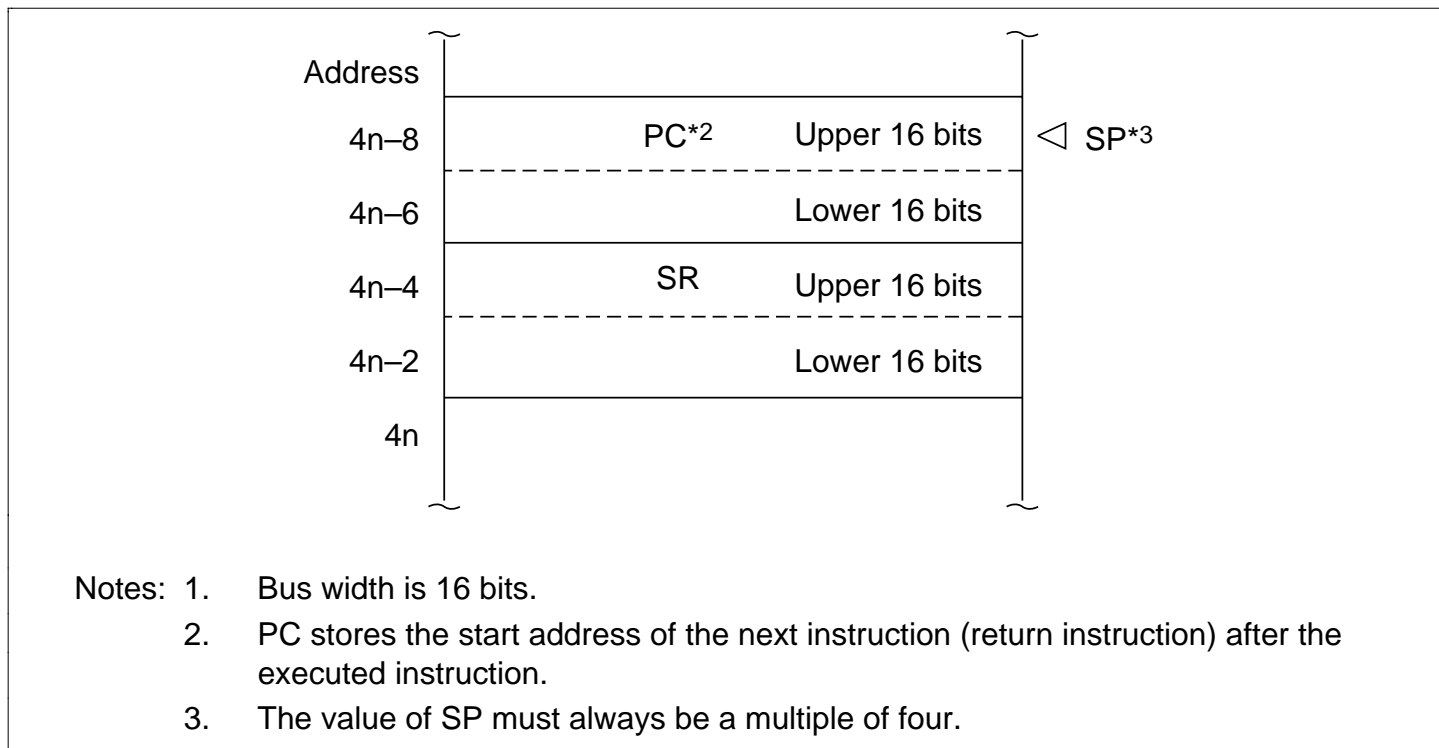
Address

4n–8 PC$^{*2}$ Upper 16 bits ◁ SP$^{*3}$

4n–6 Lower 16 bits

4n–4 SR Upper 16 bits

4n–2 Lower 16 bits

4n

Notes: 1. Bus width is 16 bits.

2. PC stores the start address of the next instruction (return instruction) after the executed instruction.

3. The value of SP must always be a multiple of four.